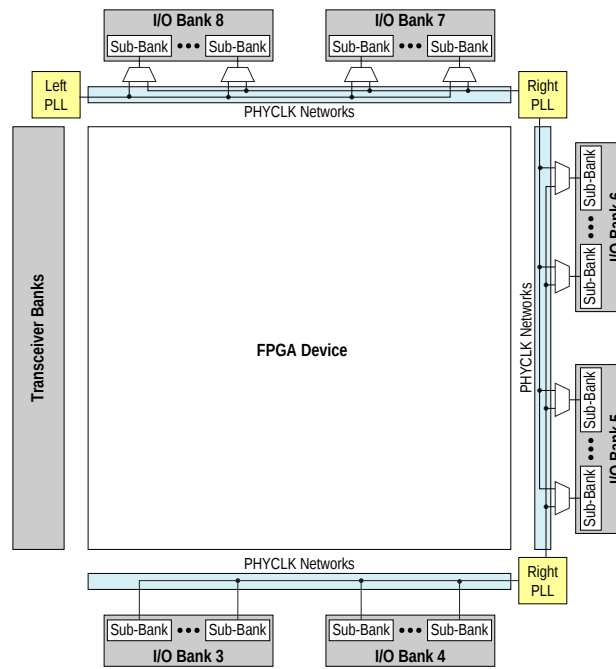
I/O Bank 8
Sub-Bank ••• Sub-Bank
I/O Bank 7
Sub-Bank ••• Sub-Bank
Left PLL
Right PLL
PHYCLK Networks
Transceiver Banks
FPGA Device
PHYCLK Networks
Sub-Bank ••• Sub-Bank
I/O Bank 6
Sub-Bank ••• Sub-Bank
I/O Bank 5
PHYCLK Networks
Right PLL
Sub-Bank ••• Sub-Bank
I/O Bank 3
Sub-Bank ••• Sub-Bank
I/O Bank 4